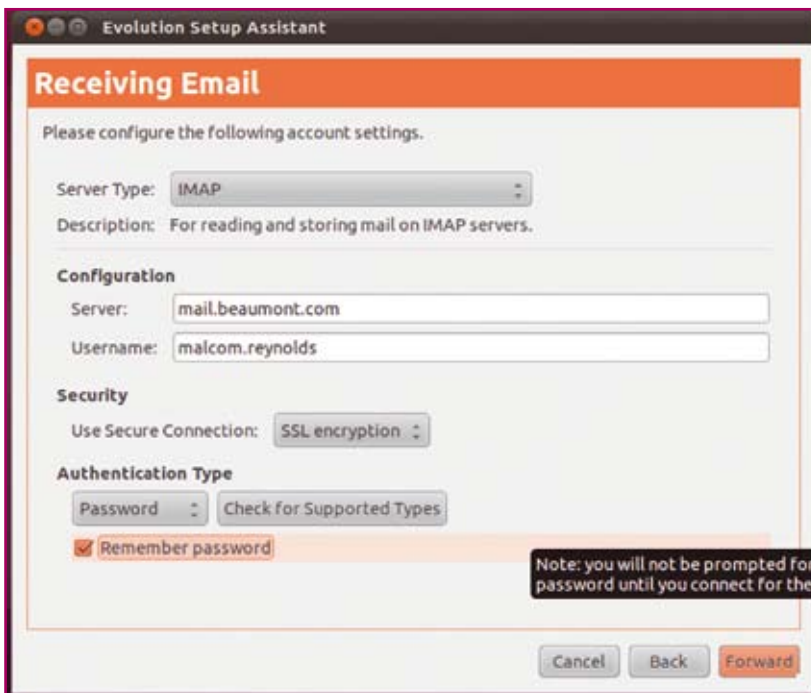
Evolution Setup Assistant

Receiving Email

Please configure the following account settings.

Server Type: IMAP

Description: For reading and storing mail on IMAP servers.

Configuration

Server: mail.beaumont.com

Username: malcom.reynolds

Security

Use Secure Connection: SSL encryption

Authentication Type

Password

Check for Supported Types

Remember password

Note: you will not be prompted for password until you connect for the

Cancel Back Forward